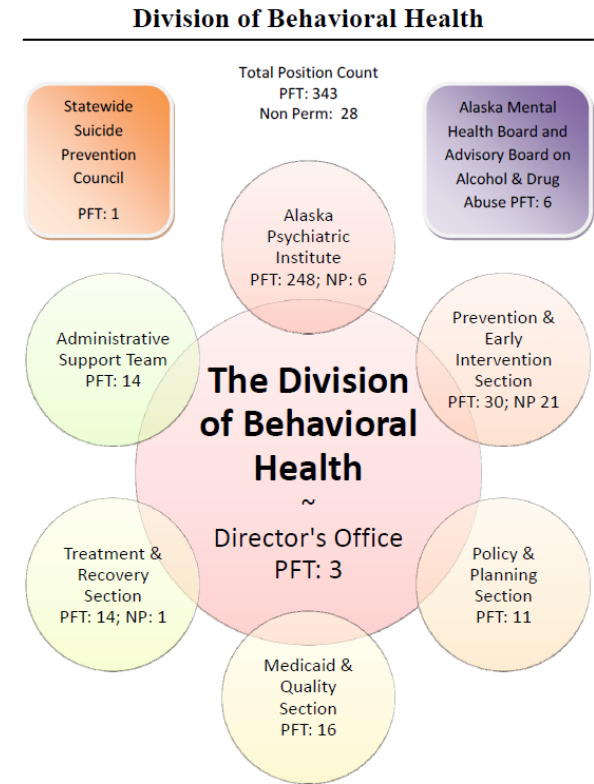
Division of Behavioral Health

Total Position Count
PFT: 343
Non Perm: 28

Statewide Suicide Prevention Council
PFT: 1

Alaska Mental Health Board and Advisory Board on Alcohol & Drug Abuse PFT: 6

Alaska Psychiatric Institute
PFT: 248; NP: 6

Administrative Support Team
PFT: 14

Prevention & Early Intervention Section
PFT: 30; NP 21

The Division of Behavioral Health
~
Director's Office
PFT: 3

Treatment & Recovery Section
PFT: 14; NP: 1

Policy & Planning Section
PFT: 11

Medicaid & Quality Section
PFT: 16